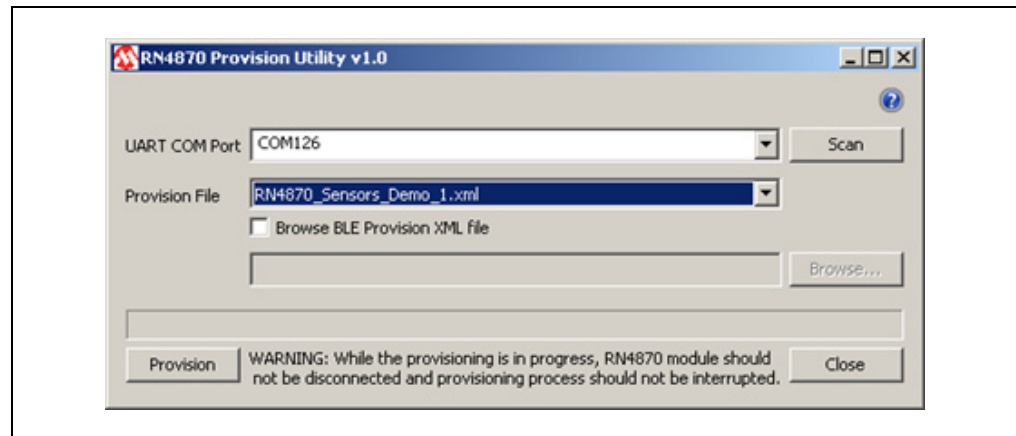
RN4870 Provision Utility v1.0

UART COM Port COM126

Scan

Provision File RN4870_Sensors_Demo_1.xml

Browse BLE Provision XML file

Browse...

Provision

WARNING: While the provisioning is in progress, RN4870 module should not be disconnected and provisioning process should not be interrupted.

Close